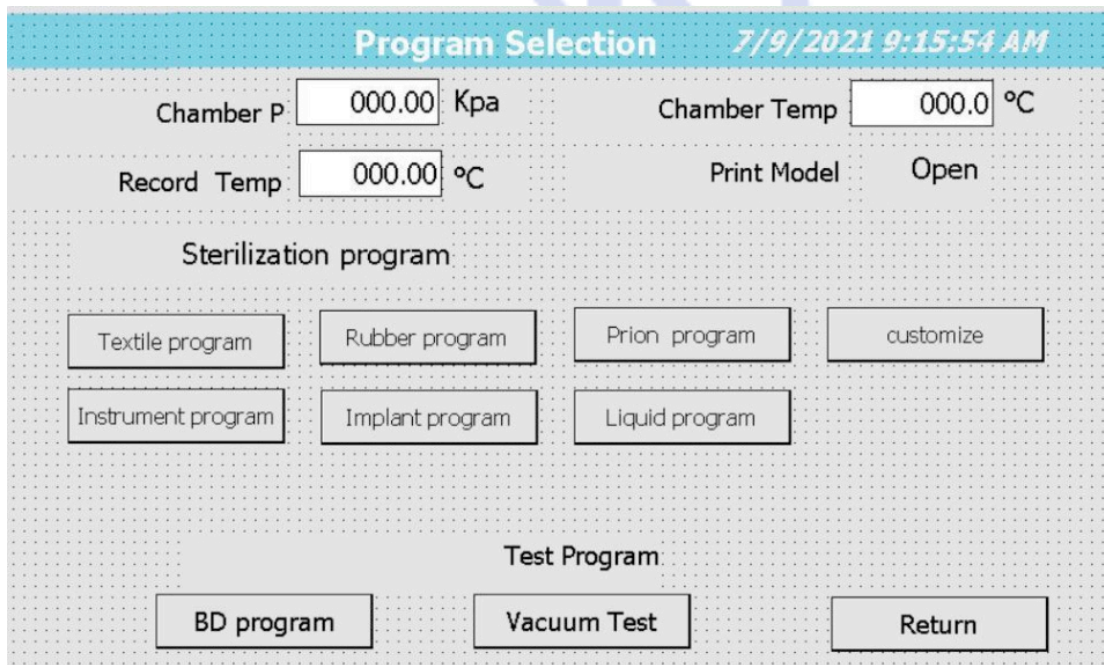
Program Selection 7/9/2021 9:15:54 AM

Chamber P 000.00 Kpa

Chamber Temp 000.0 °C

Record Temp 000.00 °C

Print Model Open

Sterilization program

Textile program

Rubber program

Prion program

customize

Instrument program

Implant program

Liquid program

Test Program

BD program

Vacuum Test

Return